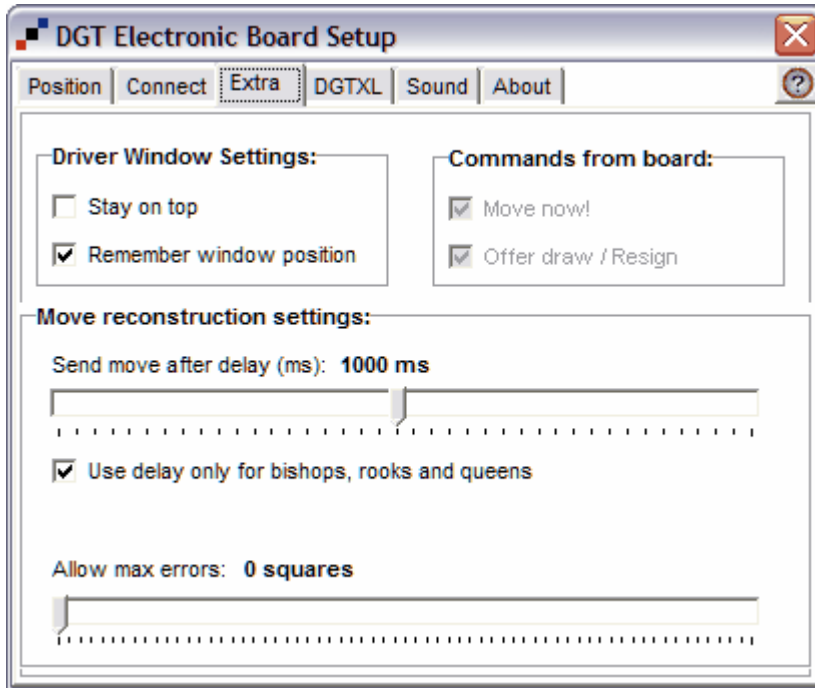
DGT Electronic Board Setup

Position | Connect | Extra | DGTXL | Sound | About

?

Driver Window Settings:

Stay on top

Remember window position

Commands from board:

Move now!

Offer draw / Resign

Move reconstruction settings:

Send move after delay (ms): 1000 ms

Use delay only for bishops, rooks and queens

Allow max errors: 0 squares